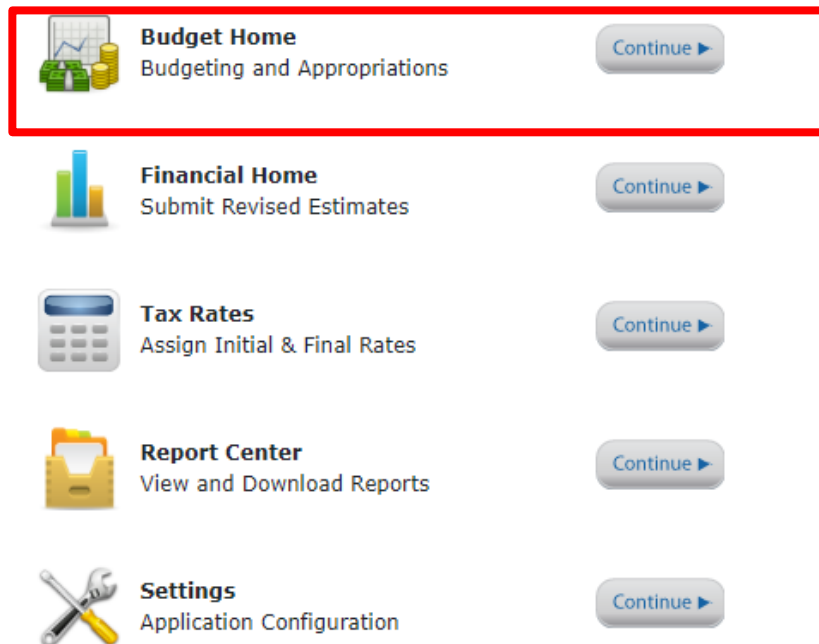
**Budget Home**
Budgeting and Appropriations

Continue ▶

**Financial Home**
Submit Revised Estimates

Continue ▶

**Tax Rates**
Assign Initial & Final Rates

Continue ▶

**Report Center**
View and Download Reports

Continue ▶

**Settings**
Application Configuration

Continue ▶